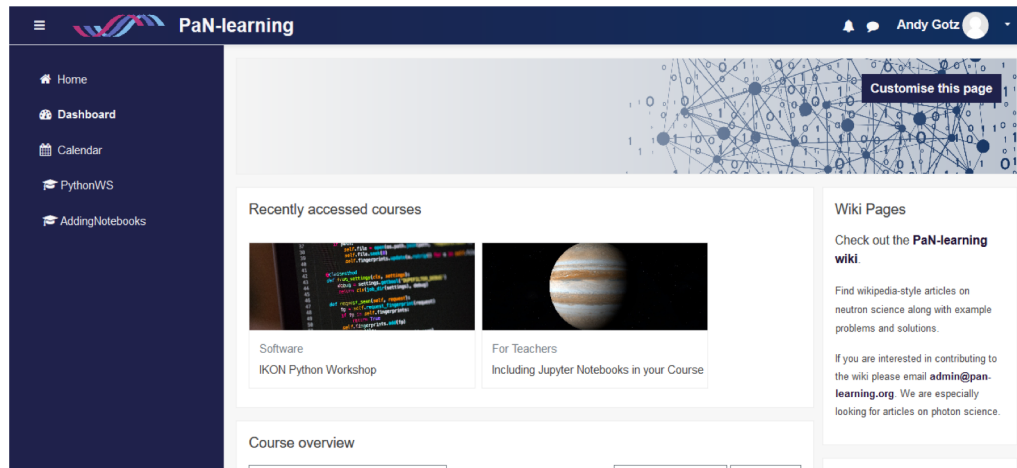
PaN-learning

Andy Gotz

Home

Dashboard

Calendar

PythonWS

AddingNotebooks

Customise this page

Recently accessed courses

Software

IKON Python Workshop

For Teachers

Including Jupyter Notebooks in your Course

Course overview

Wiki Pages

Check out the **PaN-learning wiki**.

Find wikipedia-style articles on neutron science along with example problems and solutions.

If you are interested in contributing to the wiki please email **admin@pan-learning.org**. We are especially looking for articles on photon science.